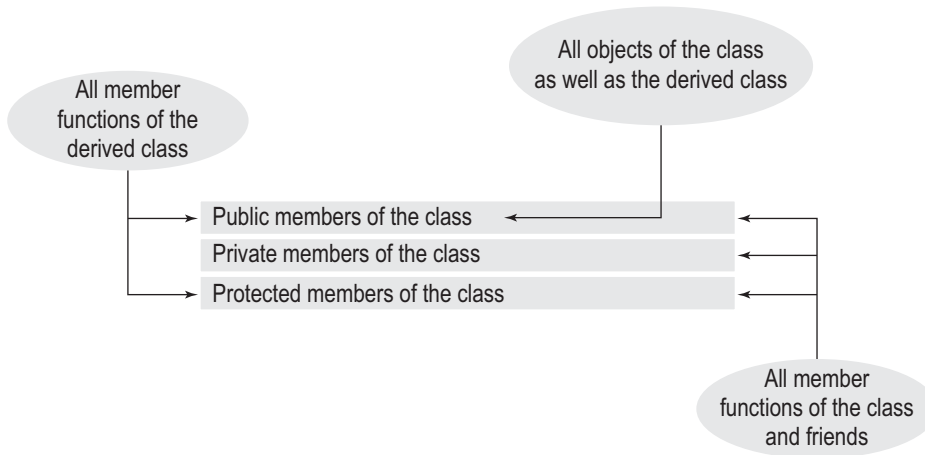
All member functions of the derived class

All objects of the class as well as the derived class

Public members of the class

Private members of the class

Protected members of the class

All member functions of the class and friends